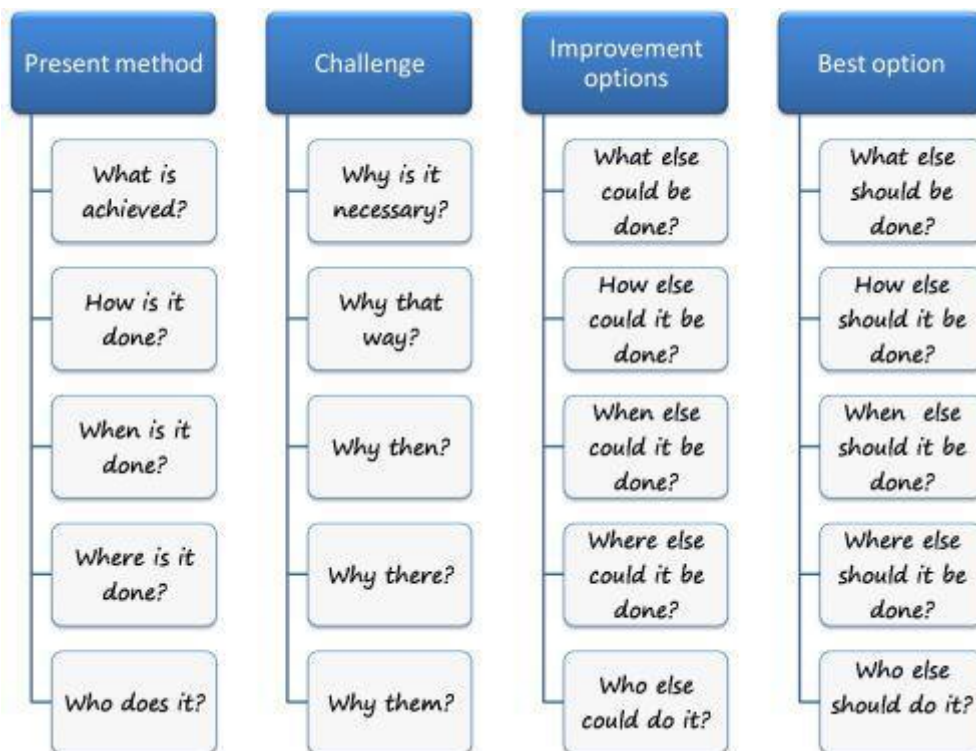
Present method

What is achieved?

How is it done?

When is it done?

Where is it done?

Who does it?

Challenge

Why is it necessary?

Why that way?

Why then?

Why there?

Why them?

Improvement options

What else could be done?

How else could it be done?

When else could it be done?

Where else could it be done?

Who else could do it?

Best option

What else should be done?

How else should it be done?

When else should it be done?

Where else should it be done?

Who else should do it?